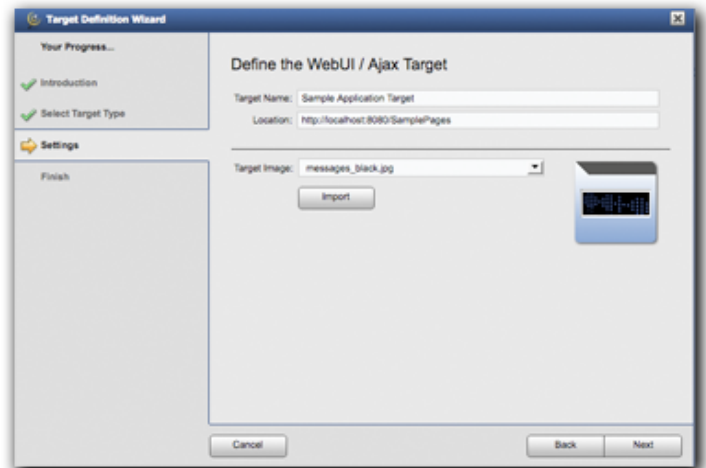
Target Definition Wizard

Your Progress...

Introduction

Select Target Type

Settings

Finish

Define the WebUI / Ajax Target

Target Name: Sample Application Target

Location: http://localhost:8080/SamplePages

Target Image: messages_black.jpg

Import

Cancel

Back

Next